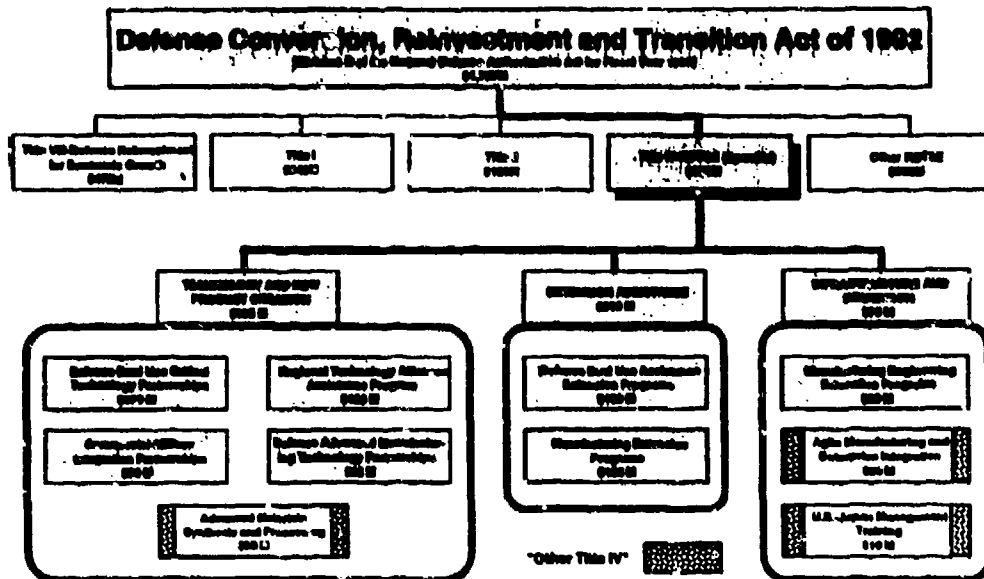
Defense Conversion, Reinvestment and Transition Act of 1992
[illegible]
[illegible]

Title VIII-Defense Reinvestment for Economic Growth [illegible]

Title I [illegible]

Title II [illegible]

Title IV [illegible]

Other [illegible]

TECHNOLOGY AND NEW PRODUCT CREATION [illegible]

EXTENSION ASSISTANCE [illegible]

EDUCATION AND TRAINING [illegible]

Defense Dual Use Critical Technology Partnerships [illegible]

Regional Technology Alliances Assistance Program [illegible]

Commercial-Military Integration Partnerships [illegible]

Defense Advanced Manufacturing Technology Partnerships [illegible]

Advanced Materials Synthesis and Processing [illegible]

Defense Dual Use Assistance Extension Programs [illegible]

Manufacturing Extension Programs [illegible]

Manufacturing Engineering Education Programs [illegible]

Agile Manufacturing and Enterprise Integration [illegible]

U.S.-Japan Management Training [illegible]

"Other Title IV"